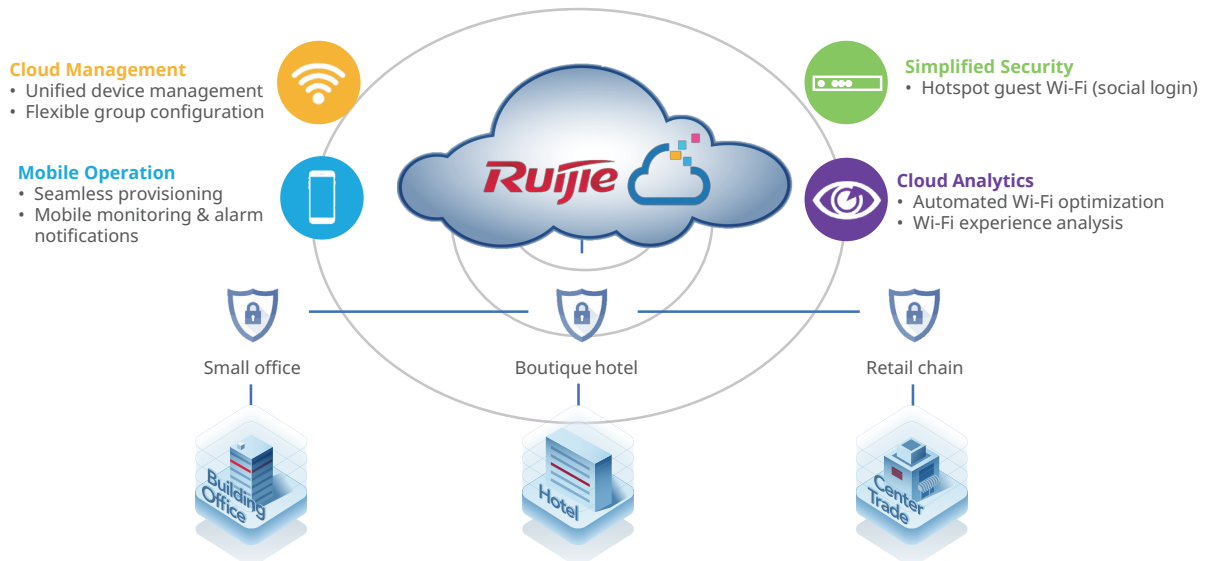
Cloud Management
• Unified device management
• Flexible group configuration

Mobile Operation
• Seamless provisioning
• Mobile monitoring & alarm notifications

Ruijie

Simplified Security
• Hotspot guest Wi-Fi (social login)

Cloud Analytics
• Automated Wi-Fi optimization
• Wi-Fi experience analysis

Small office

Boutique hotel

Retail chain

Building Office

Hotel

Center Trade